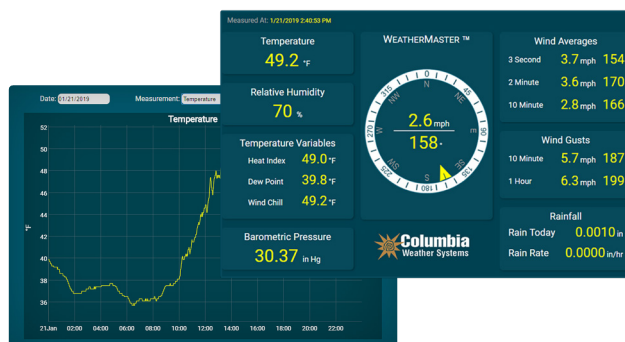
Measured At: 1/21/2019 2:40:53 PM

Temperature
49.2 °F

Relative Humidity
70 %

Temperature Variables
Heat Index 49.0 °F
Dew Point 39.8 °F
Wind Chill 49.2 °F

Barometric Pressure
30.37 in Hg

WEATHERMASTER ™

N
NE
E
SE
S
SW
W
NW
0
45
90
135
180
225
270
315

2.6 mph
158°

Columbia
Weather Systems

Wind Averages
3 Second 3.7 mph 154
2 Minute 3.6 mph 170
10 Minute 2.8 mph 166

Wind Gusts
10 Minute 5.7 mph 187
1 Hour 6.3 mph 199

Rainfall
Rain Today 0.0010 in
Rain Rate 0.0000 in/hr

Date: 01/21/2019
Measurement: Temperature
Temperature
°F
52
50
48
46
44
42
40
38
36
21Jan 02:00 04:00 06:00 08:00 10:00 12:00 14:00 16:00 18:00 20:00 22:00